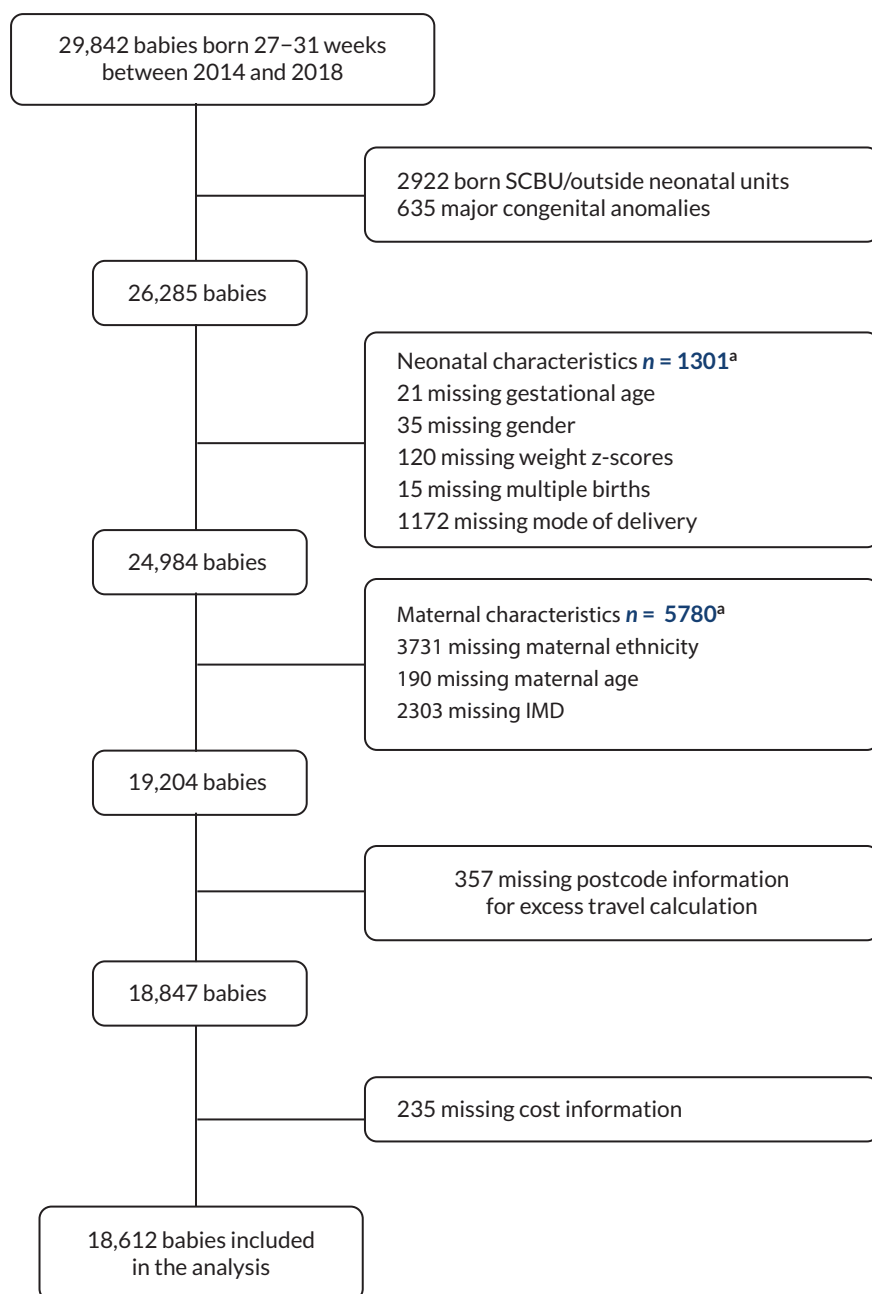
29,842 babies born 27−31 weeks between 2014 and 2018

2922 born SCBU/outside neonatal units
635 major congenital anomalies

26,285 babies

Neonatal characteristics *n* = 1301$^a$
21 missing gestational age
35 missing gender
120 missing weight z-scores
15 missing multiple births
1172 missing mode of delivery

24,984 babies

Maternal characteristics *n* = 5780$^a$
3731 missing maternal ethnicity
190 missing maternal age
2303 missing IMD

19,204 babies

357 missing postcode information for excess travel calculation

18,847 babies

235 missing cost information

18,612 babies included in the analysis